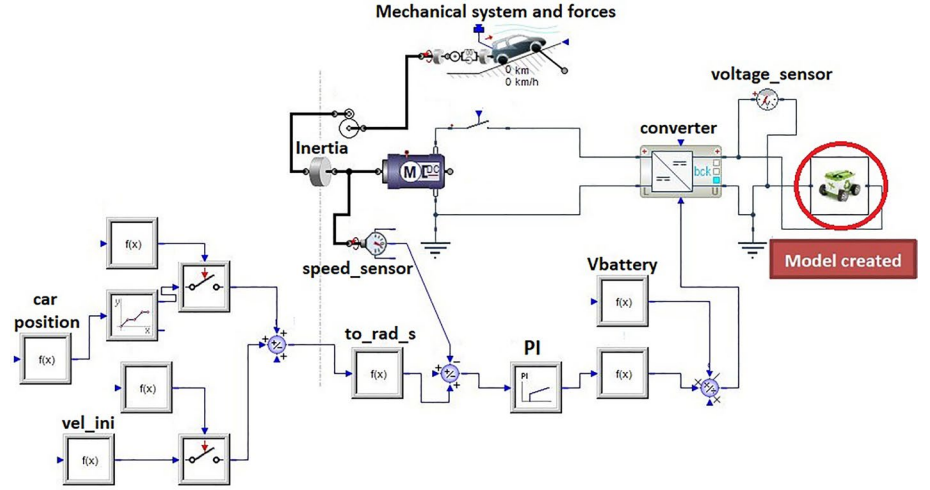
Mechanical system and forces

0 km
0 km/h

voltage_sensor

converter

bck

Inertia

M

DC

Model created

speed_sensor

f(x)

car position

f(x)

y

x

+

+

to_rad_s

f(x)

+

PI

PI

Vbattery

f(x)

f(x)

f(x)

vel_ini

f(x)